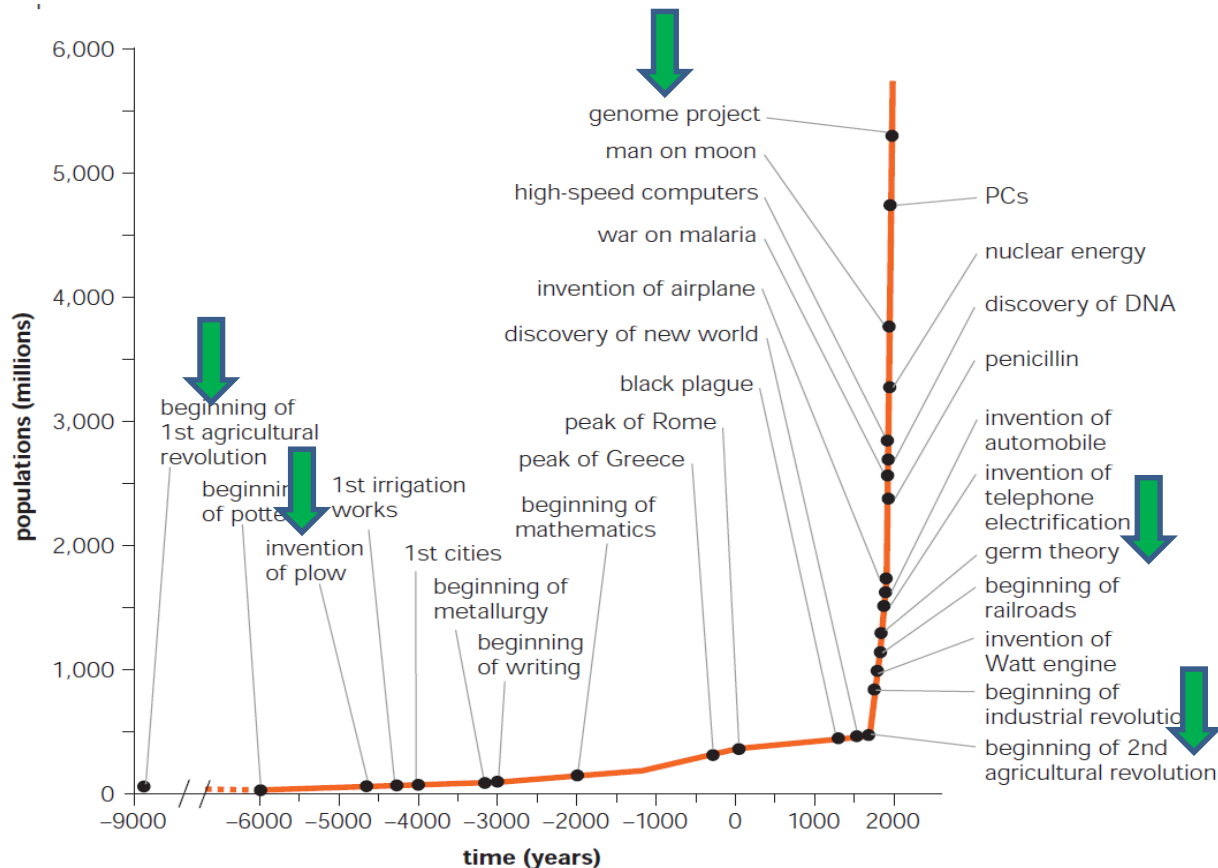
6,000
5,000
4,000
3,000
2,000
1,000
0

populations (millions)

genome project
man on moon
high-speed computers
war on malaria
invention of airplane
discovery of new world
black plague
peak of Rome
peak of Greece
beginning of mathematics
beginning of 1st agricultural revolution
beginning of potte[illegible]
1st irrigation works
invention of plow
1st cities
beginning of metallurgy
beginning of writing

PCs
nuclear energy
discovery of DNA
penicillin
invention of automobile
invention of telephone
electrification
germ theory
beginning of railroads
invention of Watt engine
beginning of industrial revolutio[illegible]
beginning of 2nd agricultural revolution

−9000 −6000 −5000 −4000 −3000 −2000 −1000 0 1000 2000

time (years)